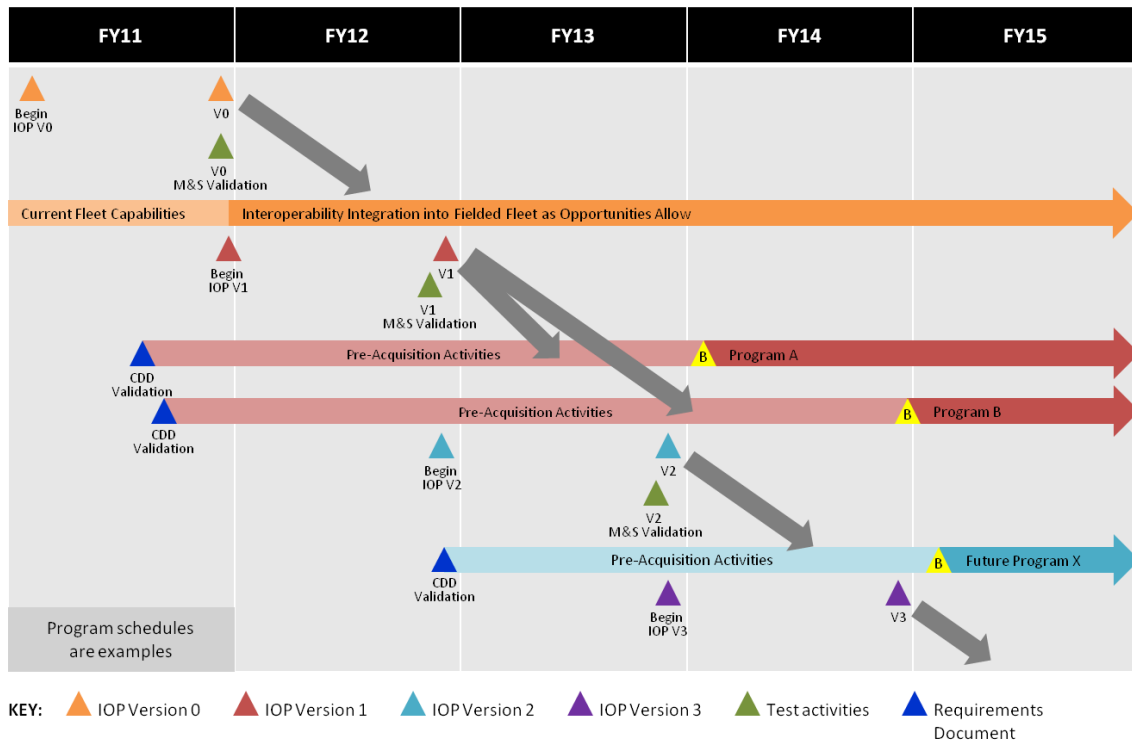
| FY11 | FY12 | FY13 | FY14 | FY15 |
|---|---|---|---|---|

Begin IOP V0

V0

V0 M&S Validation

Current Fleet Capabilities

Interoperability Integration into Fielded Fleet as Opportunities Allow

Begin IOP V1

V1

V1 M&S Validation

CDD Validation

Pre-Acquisition Activities

B

Program A

CDD Validation

Pre-Acquisition Activities

B

Program B

Begin IOP V2

V2

V2 M&S Validation

CDD Validation

Pre-Acquisition Activities

B

Future Program X

Begin IOP V3

V3

Program schedules are examples

KEY: IOP Version 0 IOP Version 1 IOP Version 2 IOP Version 3 Test activities Requirements Document